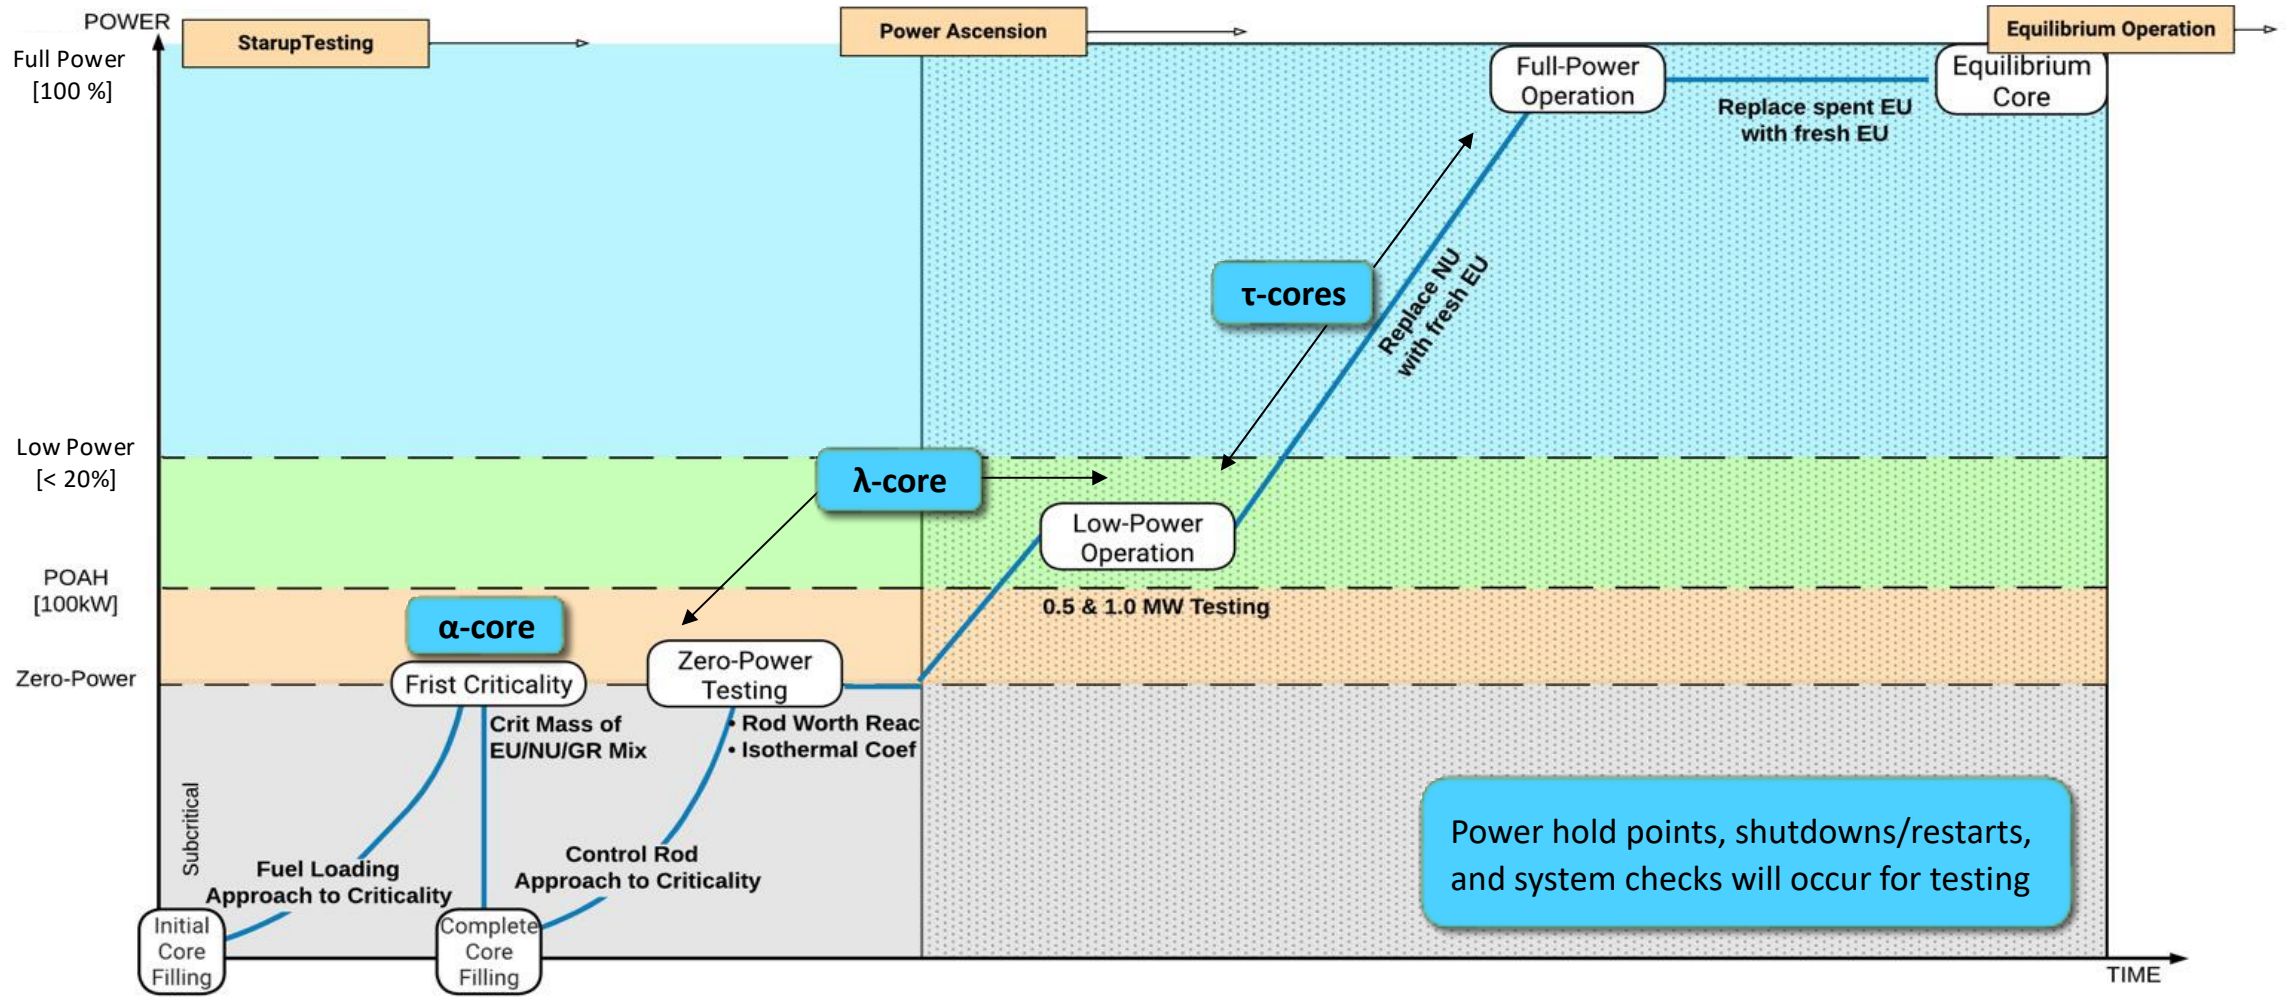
POWER

StarupTesting

Power Ascension

Equilibrium Operation

Full Power [100 %]

Full-Power Operation

Replace spent EU with fresh EU

Equilibrium Core

τ-cores

Replace NU with fresh EU

Low Power [< 20%]

λ-core

Low-Power Operation

POAH [100kW]

0.5 & 1.0 MW Testing

α-core

Zero-Power

Frist Criticality

Zero-Power Testing

Crit Mass of EU/NU/GR Mix

• Rod Worth Reac
• Isothermal Coef

Subcritical

Fuel Loading Approach to Criticality

Control Rod Approach to Criticality

Initial Core Filling

Complete Core Filling

Power hold points, shutdowns/restarts, and system checks will occur for testing

TIME